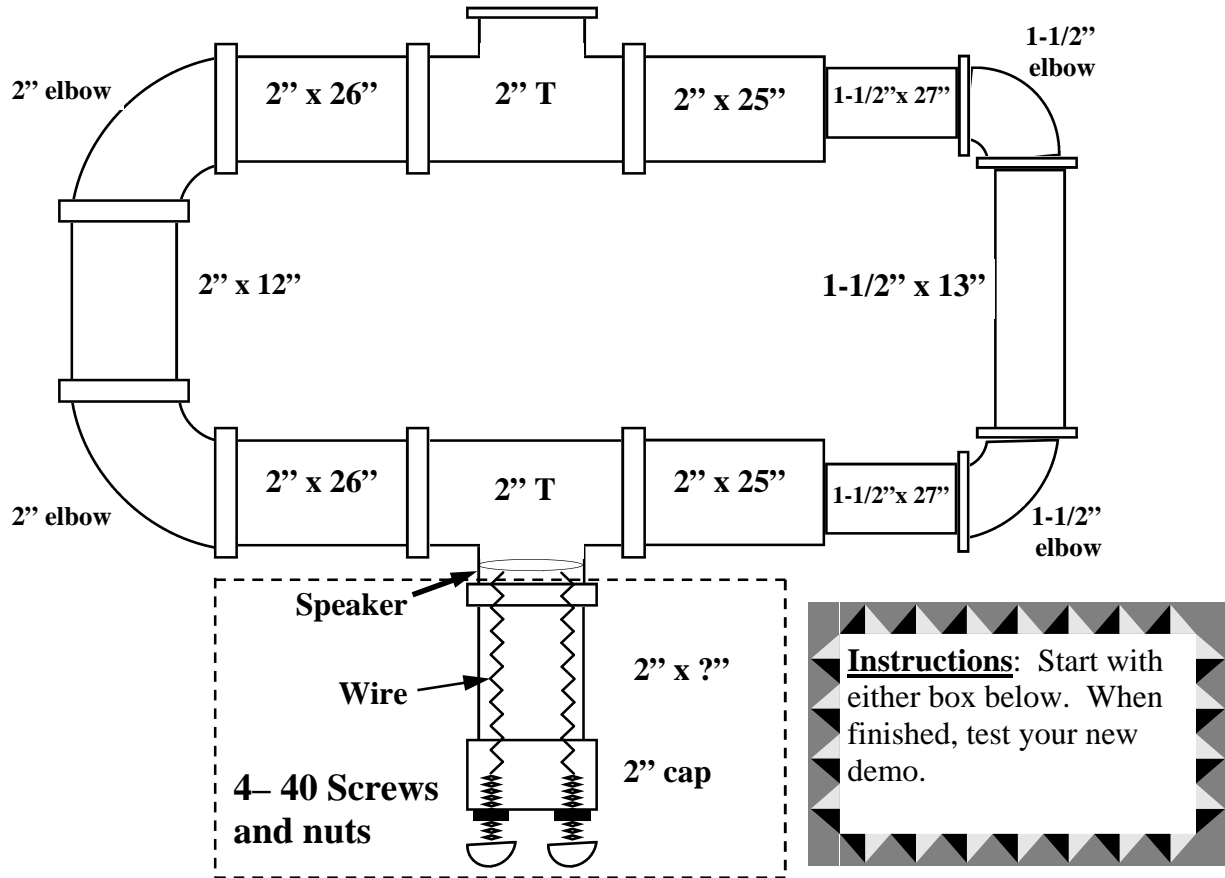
2" elbow

2" x 26"

2" T

2" x 25"

1-1/2"x 27"

1-1/2" elbow

2" x 12"

1-1/2" x 13"

2" elbow

2" x 26"

2" T

2" x 25"

1-1/2"x 27"

1-1/2" elbow

Speaker

Wire

2" x ?"

2" cap

4– 40 Screws and nuts

**Instructions**: Start with either box below. When finished, test your new demo.